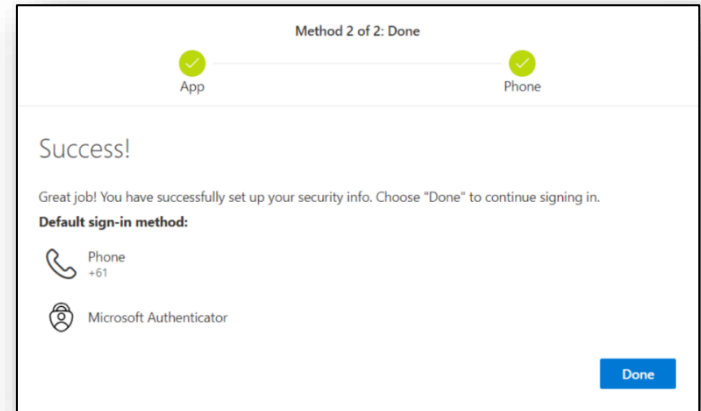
Method 2 of 2: Done

App

Phone

Success!

Great job! You have successfully set up your security info. Choose "Done" to continue signing in.

**Default sign-in method:**

Phone
+61

Microsoft Authenticator

Done